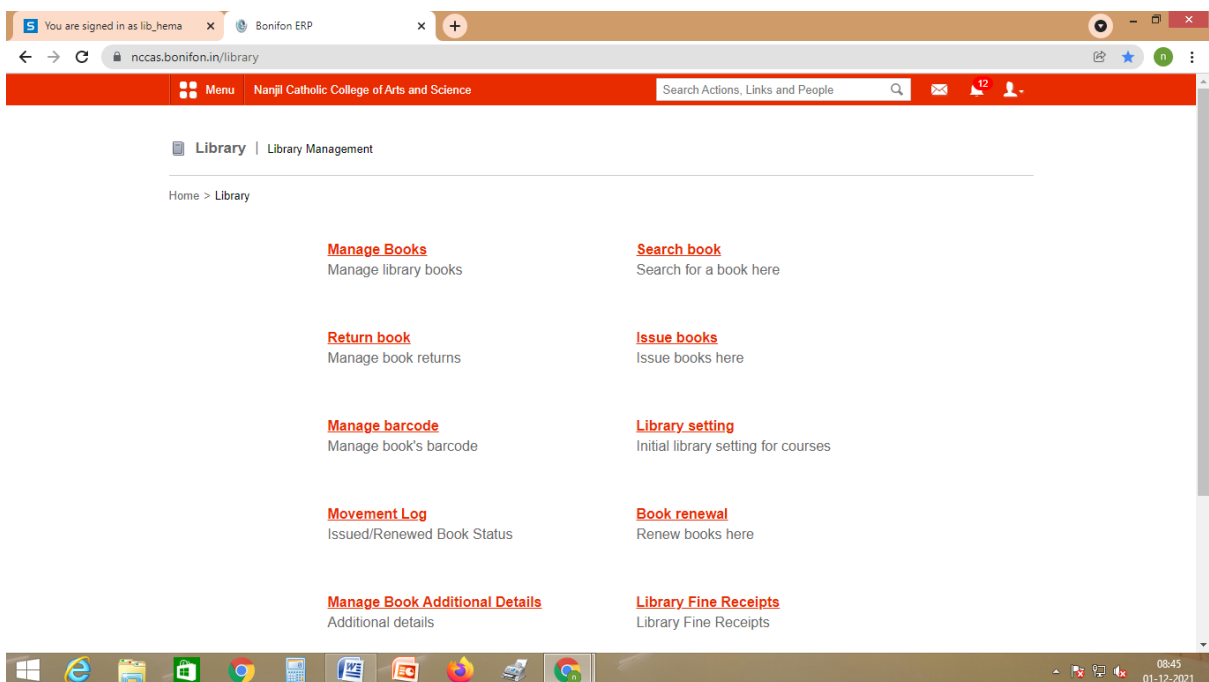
S You are signed in as lib_hema ×
Bonifon ERP ×
+

nccas.bonifon.in/library

Menu Nanjil Catholic College of Arts and Science
Search Actions, Links and People
12

Library | Library Management

Home > Library

Manage Books
Manage library books

Search book
Search for a book here

Return book
Manage book returns

Issue books
Issue books here

Manage barcode
Manage book's barcode

Library setting
Initial library setting for courses

Movement Log
Issued/Renewed Book Status

Book renewal
Renew books here

Manage Book Additional Details
Additional details

Library Fine Receipts
Library Fine Receipts

08:45
01-12-2021